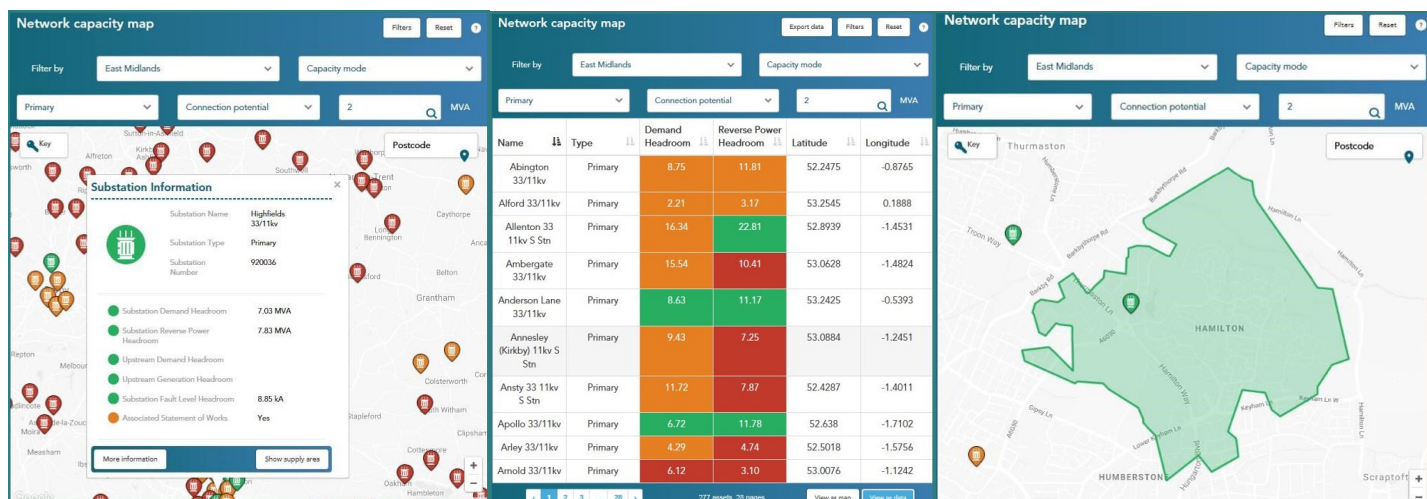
Network capacity map

Filters Reset ?

Filter by East Midlands Capacity mode

Primary Connection potential 2 MVA

Key

Postcode

Sutton-in-Ashfield Alfreton Kirkby Southwell Trent Caythorpe Long Bennington Belton Grantham Ripton Melbourne Colsterworth Swadlincote Moira Measham Stapleford North Witham Clipsham Cottesmore Oakham Hambleton

Substation Information

Substation Name Highfields 33/11kv
Substation Type Primary
Substation Number 920036

Substation Demand Headroom 7.03 MVA
Substation Reverse Power Headroom 7.83 MVA
Upstream Demand Headroom
Upstream Generation Headroom
Substation Fault Level Headroom 8.85 kA
Associated Statement of Works Yes

More information Show supply area

Network capacity map

Export data Filters Reset ?

Filter by East Midlands Capacity mode

Primary Connection potential 2 MVA

| Name | Type | Demand Headroom | Reverse Power Headroom | Latitude | Longitude |
|---|---|---|---|---|---|
| Abington 33/11kv | Primary | 8.75 | 11.81 | 52.2475 | -0.8765 |
| Alford 33/11kv | Primary | 2.21 | 3.17 | 53.2545 | 0.1888 |
| Allenton 33 11kv S Stn | Primary | 16.34 | 22.81 | 52.8939 | -1.4531 |
| Ambergate 33/11kv | Primary | 15.54 | 10.41 | 53.0628 | -1.4824 |
| Anderson Lane 33/11kv | Primary | 8.63 | 11.17 | 53.2425 | -0.5393 |
| Annesley (Kirkby) 11kv S Stn | Primary | 9.43 | 7.25 | 53.0884 | -1.2451 |
| Ansty 33 11kv S Stn | Primary | 11.72 | 7.87 | 52.4287 | -1.4011 |
| Apollo 33/11kv | Primary | 6.72 | 11.78 | 52.638 | -1.7102 |
| Arley 33/11kv | Primary | 4.29 | 4.74 | 52.5018 | -1.5756 |
| Arnold 33/11kv | Primary | 6.12 | 3.10 | 53.0076 | -1.1242 |

1 2 3 ... 28

277 assets, 28 pages

View as map View as data

Network capacity map

Filters Reset ?

Filter by East Midlands Capacity mode

Primary Connection potential 2 MVA

Key

Postcode

Thurmaston Barkbythorpe Rd Troon Way Barkby Rd Hamilton Ln HAMILTON Hamilton Way Keyham Ln Keyham Ln W Gipsy Ln Lower Keyham Ln HUMBERSTONE Scraptoft